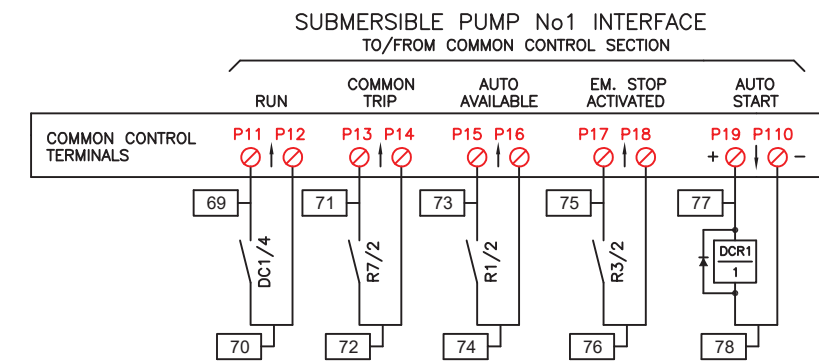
SUBMERSIBLE PUMP No1 INTERFACE
TO/FROM COMMON CONTROL SECTION

RUN
COMMON TRIP
AUTO AVAILABLE
EM. STOP ACTIVATED
AUTO START

COMMON CONTROL TERMINALS

P11 P12
P13 P14
P15 P16
P17 P18
P19 P110
+ −

69
71
73
75
77

DC1/4
R7/2
R1/2
R3/2
DCR1
1

70
72
74
76
78